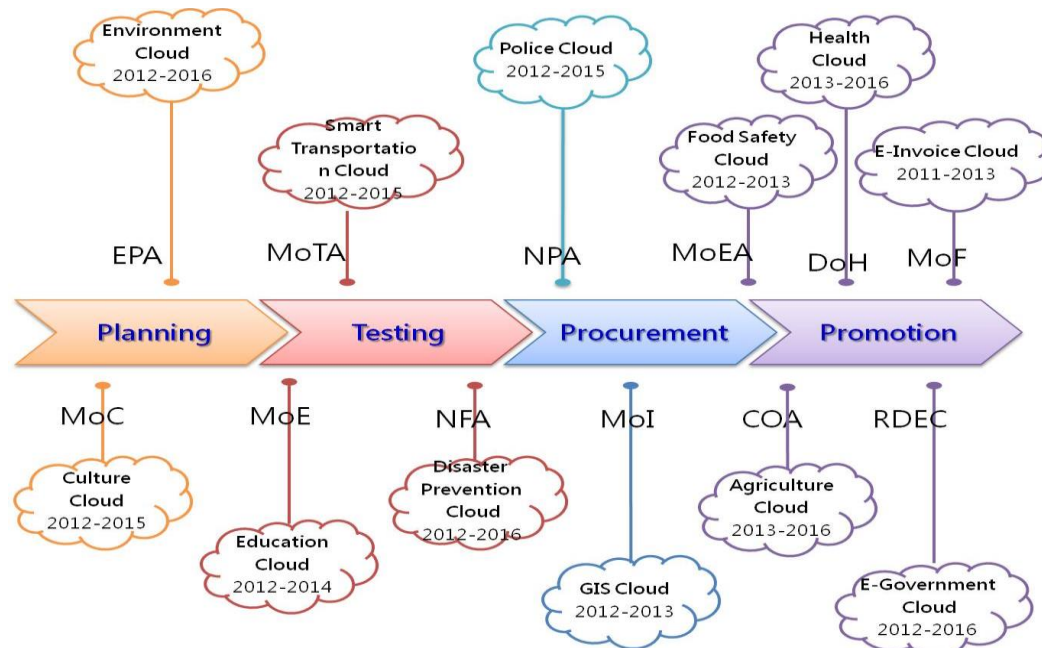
Environment Cloud
2012-2016

EPA

Smart Transportation Cloud
2012-2015

MoTA

Police Cloud
2012-2015

NPA

Food Safety Cloud
2012-2013

MoEA

Health Cloud
2013-2016

DoH

E-Invoice Cloud
2011-2013

MoF

Planning

Testing

Procurement

Promotion

MoC

Culture Cloud
2012-2015

MoE

Education Cloud
2012-2014

NFA

Disaster Prevention Cloud
2012-2016

MoI

GIS Cloud
2012-2013

COA

Agriculture Cloud
2013-2016

RDEC

E-Government Cloud
2012-2016